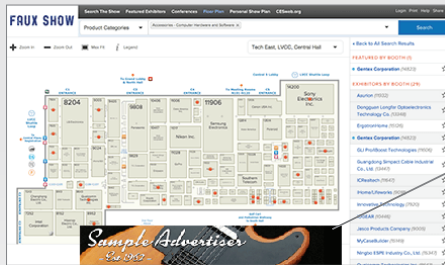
FAUX SHOW

Search The Show Featured Exhibitors Conferences Floor Plan Personal Show Plan CESweb.org

Product Categories

Accessories - Computer Hardware and Software

Search

Zoom In Zoom Out Max Fit Legend

Tech East, LVCC, Central Hall

« Back to All Search Results

FEATURED BY BOOTH(2)

Genius Corporation (11602)

EXHIBITORS BY BOOTH(19)

Aluratek (11900)

Dongguan Longtür Optoelectronics Technology Co. (11614)

Ergonomizer (11008)

Genius Corporation (11602)

GLI ProBuild Solutions (11603)

Guangdong Simpact Cable Industrial Co., Ltd. (11544)

iChoolum (11027)

iHome/Lifeworks (11811)

Innovative Technology (11574)

iSKEAR (11648)

Jasco Products Company (11822)

MyCaseBuilder (11816)

Ningbo ESPE Industry Co., Ltd. (11810)

8204

9908

11906

11906

Sony Electronics Inc.

Nikon Inc.

Samsung

Toshiba

Southern Telecom

Sample Advertiser

Est 1952

ENTRANCE

ENTRANCE

ENTRANCE

ENTRANCE

ENTRANCE